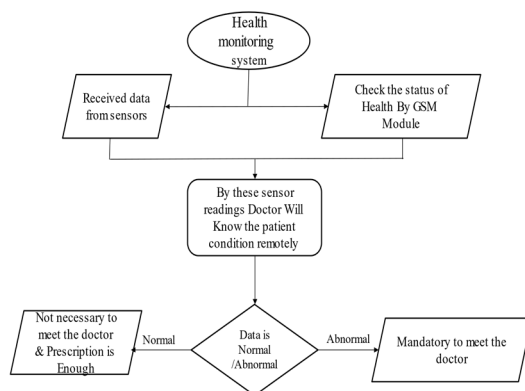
Health monitoring system

Received data from sensors

Check the status of Health By GSM Module

By these sensor readings Doctor Will Know the patient condition remotely

Not necessary to meet the doctor & Prescription is Enough

Normal

Data is Normal /Abnormal

Abnormal

Mandatory to meet the doctor